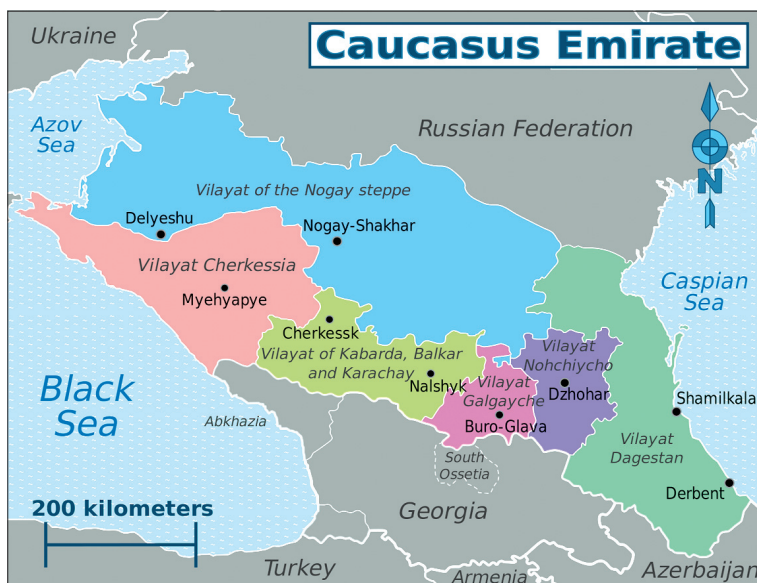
Caucasus Emirate

Ukraine

Azov Sea

Russian Federation

N

Vilayat of the Nogay steppe

Delyeshu

Nogay-Shakhar

Vilayat Cherkessia

Myehyapye

Caspian Sea

Cherkessk

Vilayat of Kabarda, Balkar and Karachay

Nalshyk

Vilayat Nohchiycho

Vilayat Galgayche

Dzhohar

Shamilkala

Buro-Glava

Black Sea

Abkhazia

South Ossetia

Vilayat Dagestan

Derbent

200 kilometers

Georgia

Turkey

Armenia

Azerbaijan